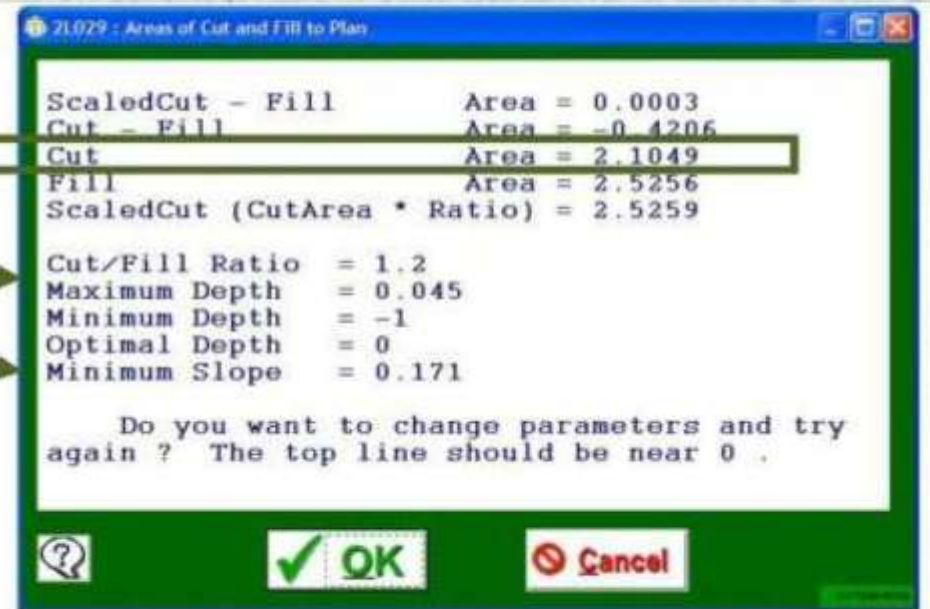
2L029 : Areas of Cut and Fill to Plan

ScaledCut - Fill Area = 0.0003
Cut - Fill Area = -0.4206
Cut Area = 2.1049
Fill Area = 2.5256
ScaledCut (CutArea * Ratio) = 2.5259

Cut/Fill Ratio = 1.2
Maximum Depth = 0.045
Minimum Depth = -1
Optimal Depth = 0
Minimum Slope = 0.171

Do you want to change parameters and try again ? The top line should be near 0 .

OK

Cancel